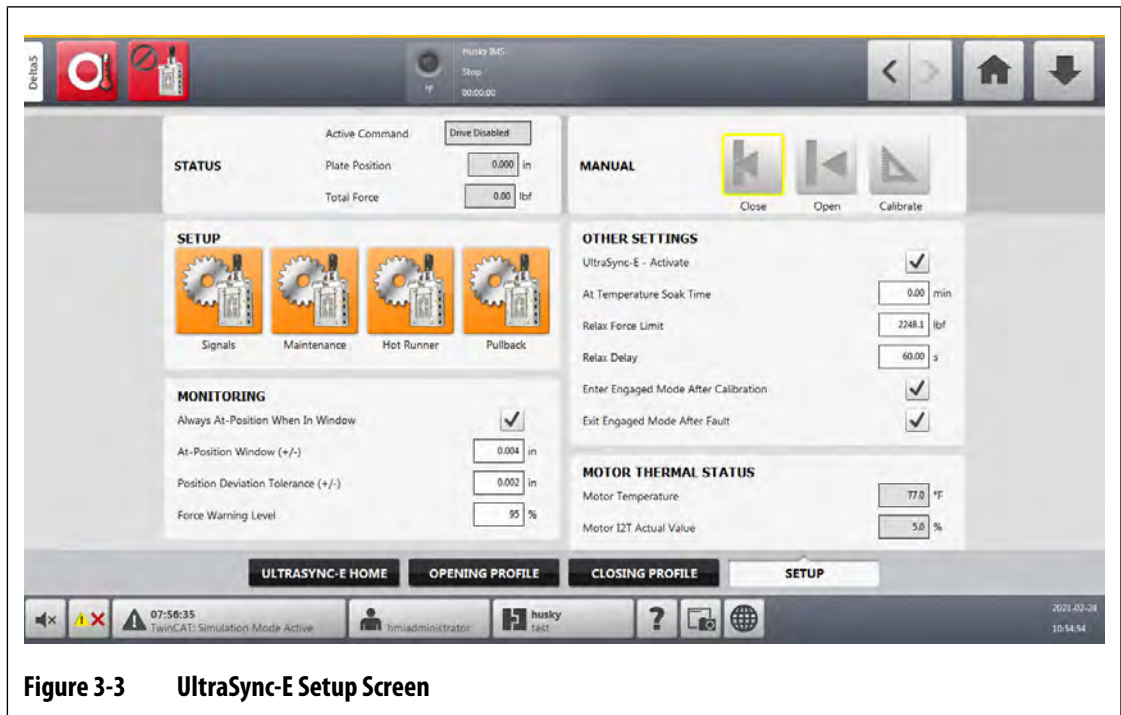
Delta5

Husky IMS
Stop
00:00:00
°F

STATUS
Active Command Drive Disabled
Plate Position 0.000 in
Total Force 0.00 lbf

MANUAL
Close Open Calibrate

SETUP
Signals Maintenance Hot Runner Pullback

OTHER SETTINGS
UltraSync-E - Activate ✓
At Temperature Soak Time 0.00 min
Relax Force Limit 2248.1 lbf
Relax Delay 60.00 s
Enter Engaged Mode After Calibration ✓
Exit Engaged Mode After Fault ✓

MONITORING
Always At-Position When In Window ✓
At-Position Window (+/-) 0.004 in
Position Deviation Tolerance (+/-) 0.002 in
Force Warning Level 95 %

MOTOR THERMAL STATUS
Motor Temperature 77.0 °F
Motor I2T Actual Value 5.0 %

ULTRASYNC-E HOME
OPENING PROFILE
CLOSING PROFILE
SETUP

07:58:35
TwinCAT: Simulation Mode Active
hmiadministrator
husky
test
?
2021-02-24
10:54:54

Figure 3-3 UltraSync-E Setup Screen